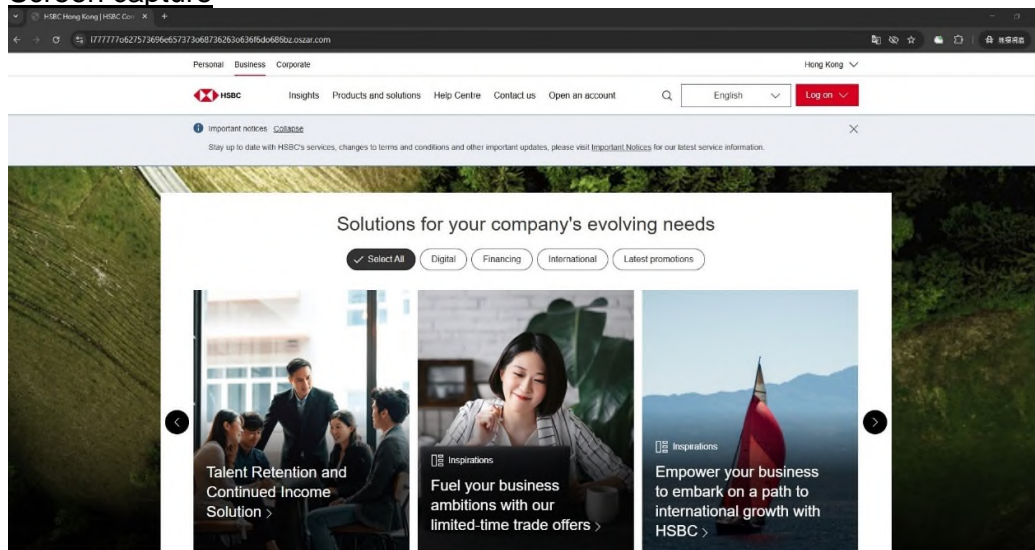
Screen capture

HSBC Hong Kong | HSBC Co ×

l777777o627573696e657373o68736263o636f6do686bz.oszar.com

Personal Business Corporate

Hong Kong

HSBC

Insights Products and solutions Help Centre Contact us Open an account

English

Log on

Important notices Collapse

Stay up to date with HSBC's services, changes to terms and conditions and other important updates, please visit Important Notices for our latest service information.

Solutions for your company's evolving needs

Select All Digital Financing International Latest promotions

Talent Retention and Continued Income Solution >

Inspirations

Fuel your business ambitions with our limited-time trade offers >

Inspirations

Empower your business to embark on a path to international growth with HSBC >